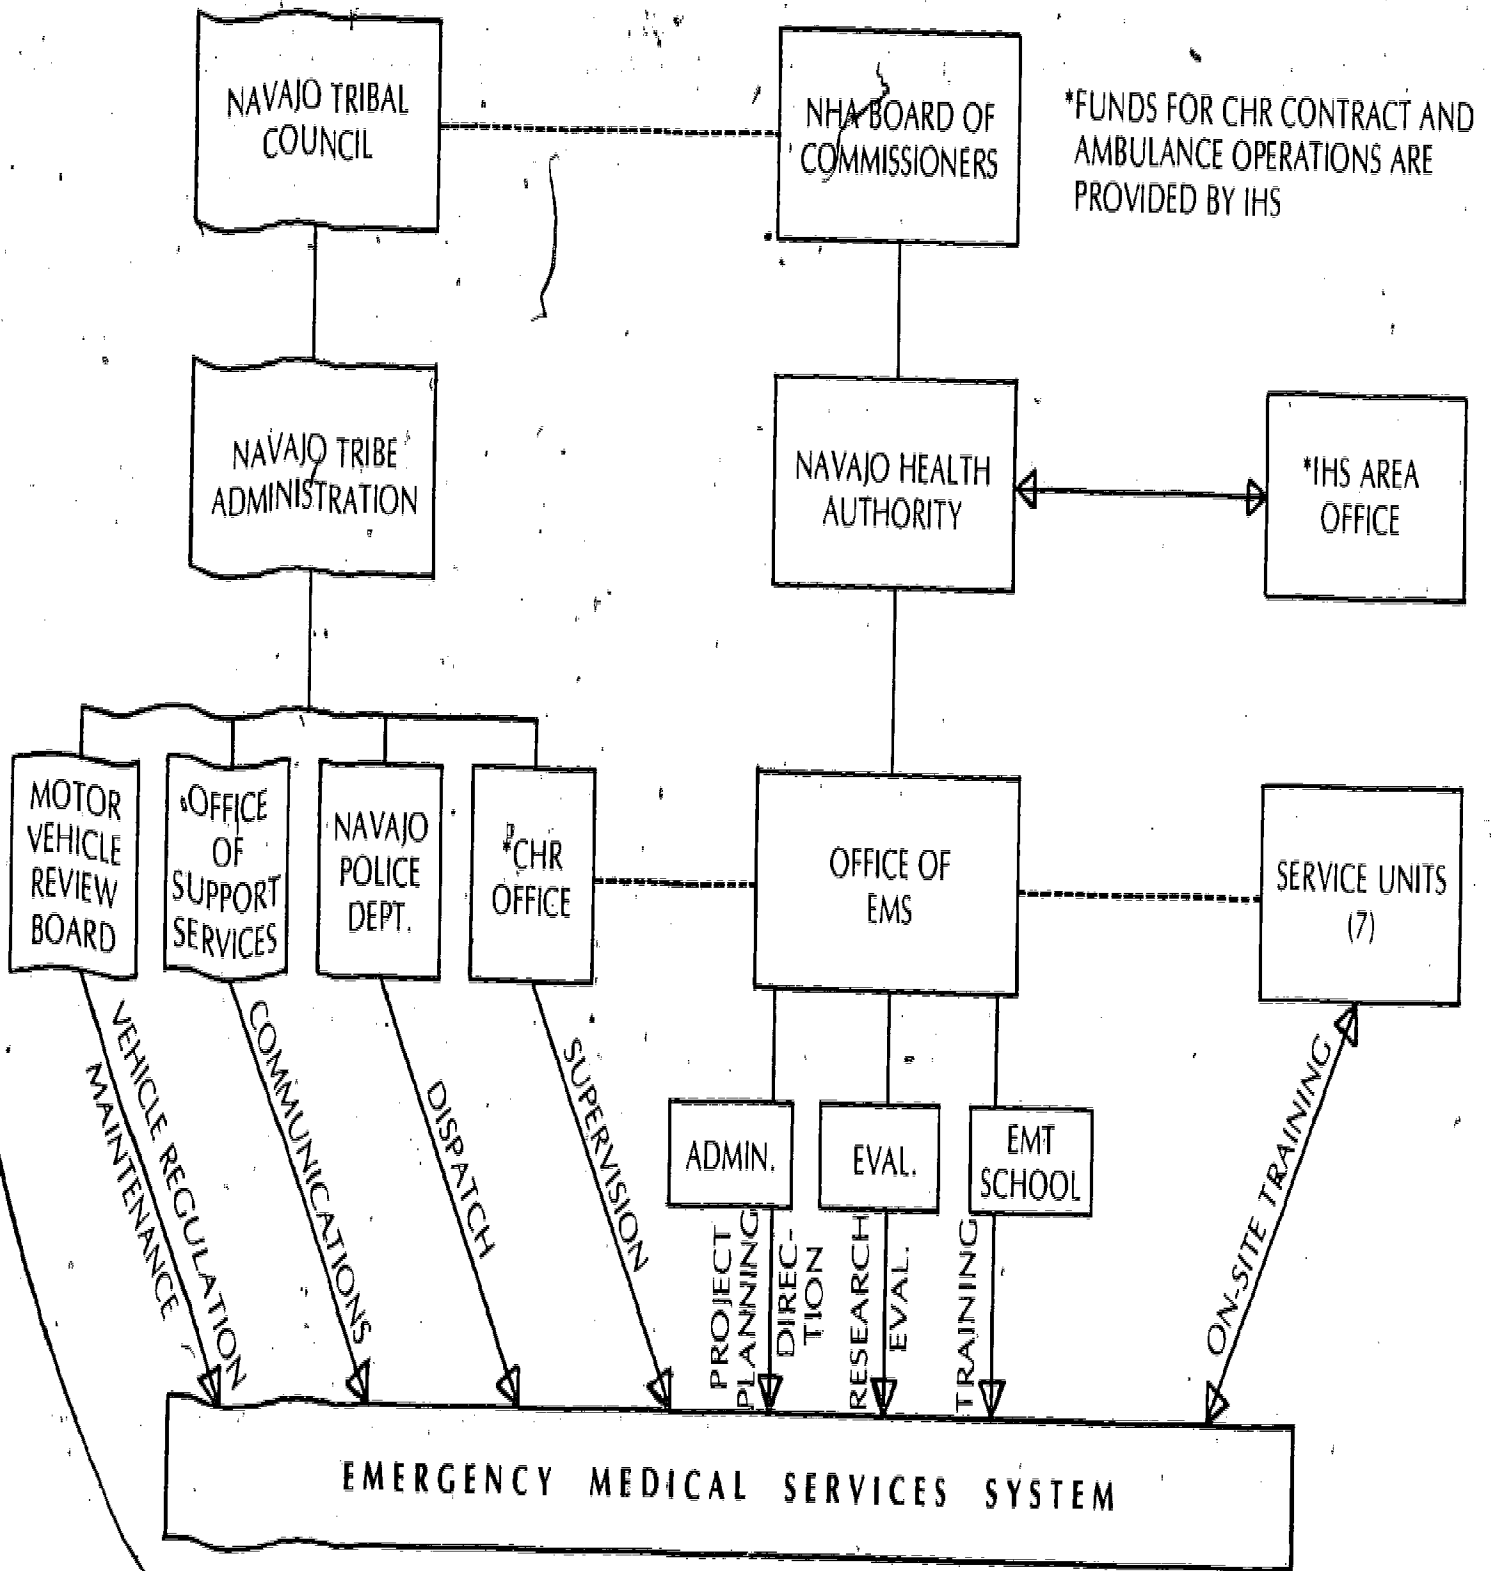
NAVAJO TRIBAL COUNCIL

NHA BOARD OF COMMISSIONERS

*FUNDS FOR CHR CONTRACT AND AMBULANCE OPERATIONS ARE PROVIDED BY IHS

NAVAJO TRIBE ADMINISTRATION

NAVAJO HEALTH AUTHORITY

*IHS AREA OFFICE

MOTOR VEHICLE REVIEW BOARD

OFFICE OF SUPPORT SERVICES

NAVAJO POLICE DEPT.

*CHR OFFICE

OFFICE OF EMS

SERVICE UNITS (7)

ADMIN.

EVAL.

EMT SCHOOL

MAINTENANCE

VEHICLE REGULATION

COMMUNICATIONS

DISPATCH

SUPERVISION

PROJECT PLANNING

DIRECTION

RESEARCH

EVAL.

TRAINING

ON-SITE TRAINING

EMERGENCY MEDICAL SERVICES SYSTEM